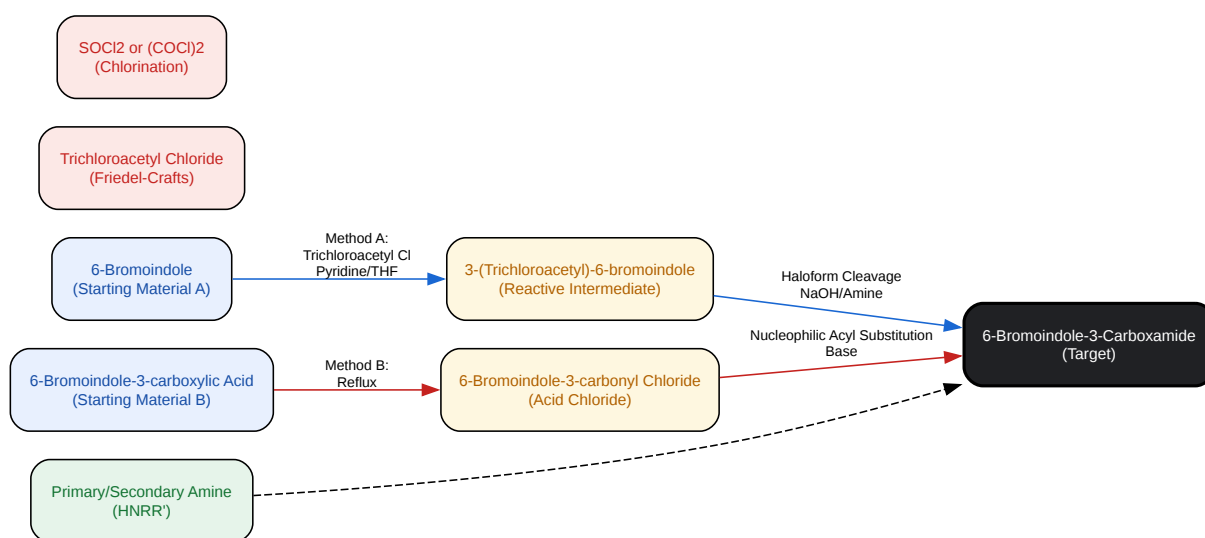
SOCl2 or (COCl)2
(Chlorination)

Trichloroacetyl Chloride
(Friedel-Crafts)

6-Bromoindole
(Starting Material A)

Method A:
Trichloroacetyl Cl
Pyridine/THF

3-(Trichloroacetyl)-6-bromoindole
(Reactive Intermediate)

Haloform Cleavage
NaOH/Amine

6-Bromoindole-3-Carboxamide
(Target)

Nucleophilic Acyl Substitution
Base

6-Bromoindole-3-carboxylic Acid
(Starting Material B)

Method B:
Reflux

6-Bromoindole-3-carbonyl Chloride
(Acid Chloride)

Primary/Secondary Amine
(HNRR')